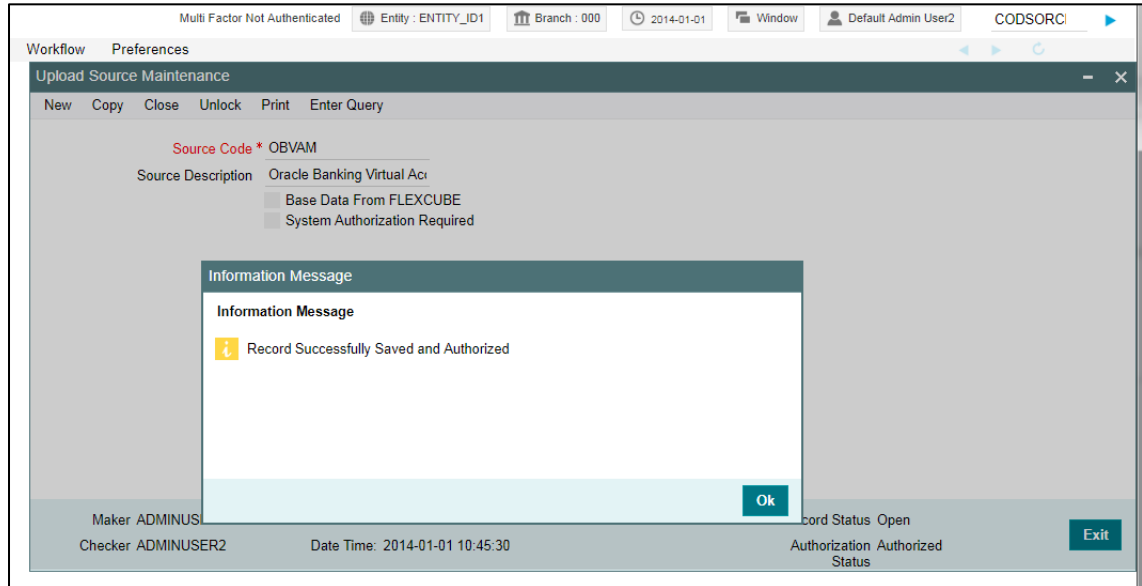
Multi Factor Not Authenticated | Entity : ENTITY_ID1 | Branch : 000 | 2014-01-01 | Window | Default Admin User2 | CODSORC

Workflow Preferences

Upload Source Maintenance

New Copy Close Unlock Print Enter Query

Source Code * OBVAM

Source Description Oracle Banking Virtual Acc

Base Data From FLEXCUBE

System Authorization Required

Information Message

Information Message

Record Successfully Saved and Authorized

Ok

Maker ADMINUS

Checker ADMINUSER2

Date Time: 2014-01-01 10:45:30

cord Status Open

Authorization Status Authorized

Exit